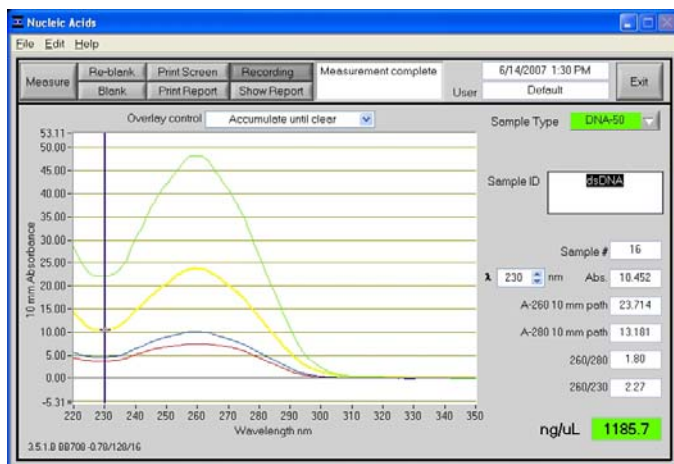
Nucleic Acids

File Edit Help

Measure | Re-blank | Blank | Print Screen | Print Report | Recording | Show Report | Measurement complete | User | 6/14/2007 1:30 PM | Default | Exit

Overlay control Accumulate until clear

Sample Type DNA-50

53.11
50.00
45.00
40.00
35.00
30.00
25.00
20.00
15.00
10.00
5.00
0.00
-5.31

10 mm Absorbance

220 230 240 250 260 270 280 290 300 310 320 330 340 350
Wavelength nm

Sample ID dsDNA

Sample # 16

λ 230 nm Abs. 10.452

A-260 10 mm path 23.714

A-280 10 mm path 13.181

260/280 1.80

260/230 2.27

ng/uL 1185.7

3.5.1.0 BB700-0.70/120/16